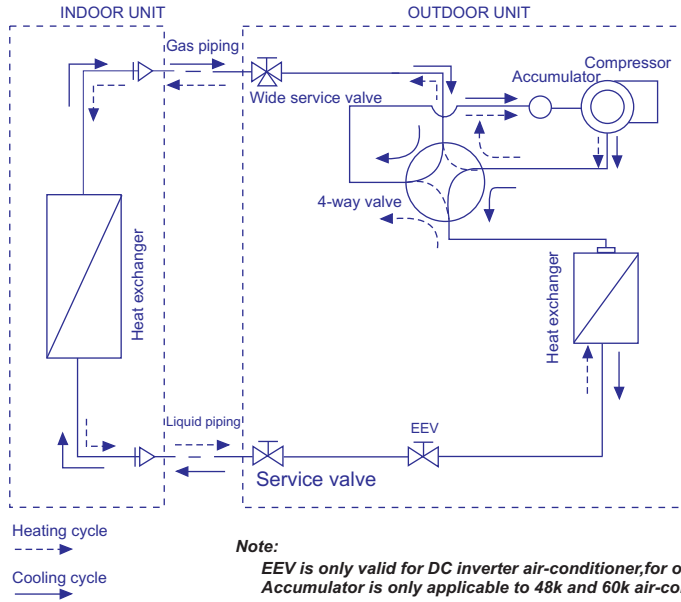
INDOOR UNIT

OUTDOOR UNIT

Gas piping

Wide service valve

Accumulator

Compressor

4-way valve

Heat exchanger

Heat exchanger

Liquid piping

EEV

Service valve

Heating cycle

Cooling cycle

Note:

EEV is only valid for DC inverter air-conditioner,for o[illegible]
Accumulator is only applicable to 48k and 60k air-co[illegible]